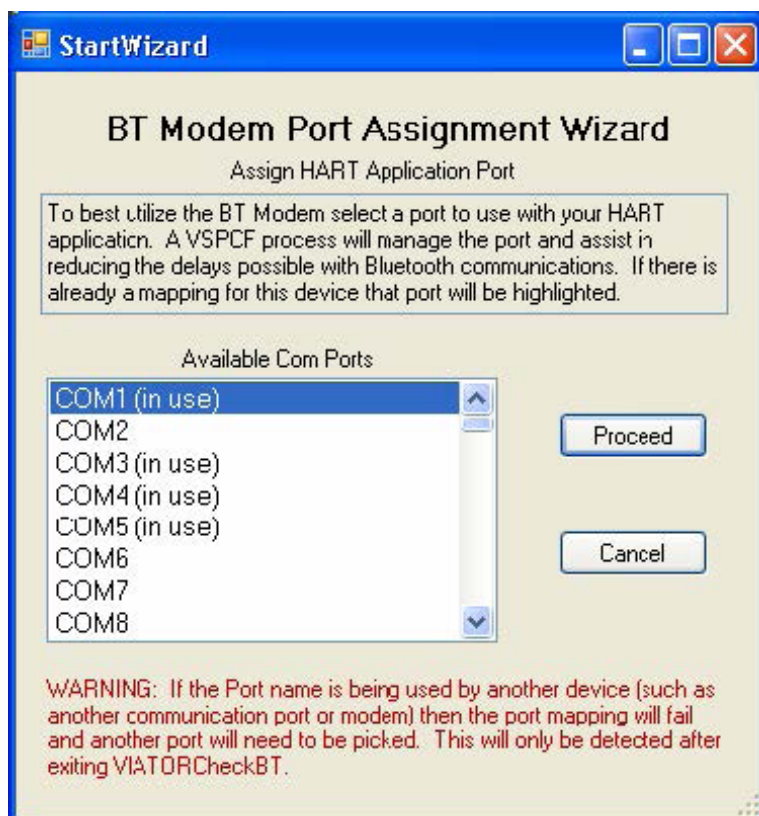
StartWizard

BT Modem Port Assignment Wizard

Assign HART Application Port

To best utilize the BT Modem select a port to use with your HART applicaticn. A VSPCF process will manage the port and assist in reducing the delays possible with Bluetooth communications. If there is already a mapping for this device that port will be highlighted.

Available Com Ports

COM1 (in use)
COM2
COM3 (in use)
COM4 (in use)
COM5 (in use)
COM6
COM7
COM8

Proceed

Cancel

WARNING: If the Port name is being used by another device (such as another communication port or modem) then the port mapping will fail and another port will need to be picked. This will only be detected after exiting VIATORCheckBT.